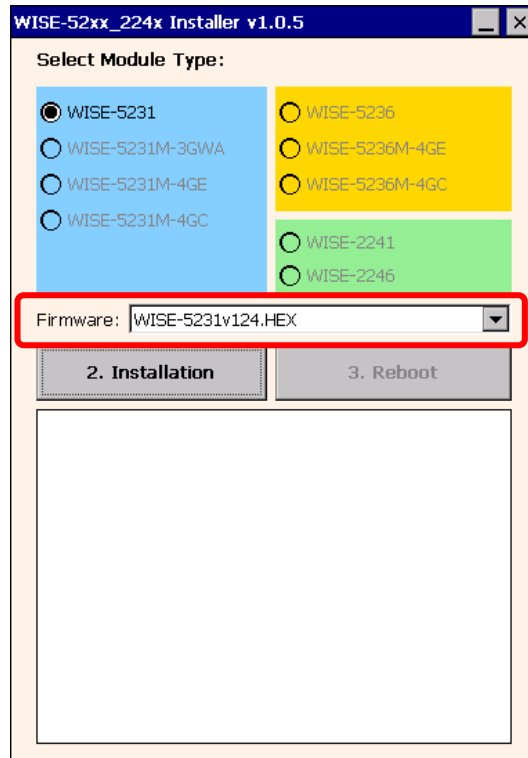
WISE-52xx_224x Installer v1.0.5

Select Module Type:

WISE-5231
WISE-5231M-3GWA
WISE-5231M-4GE
WISE-5231M-4GC

WISE-5236
WISE-5236M-4GE
WISE-5236M-4GC

WISE-2241
WISE-2246

Firmware: WISE-5231v124.HEX

2. Installation
3. Reboot